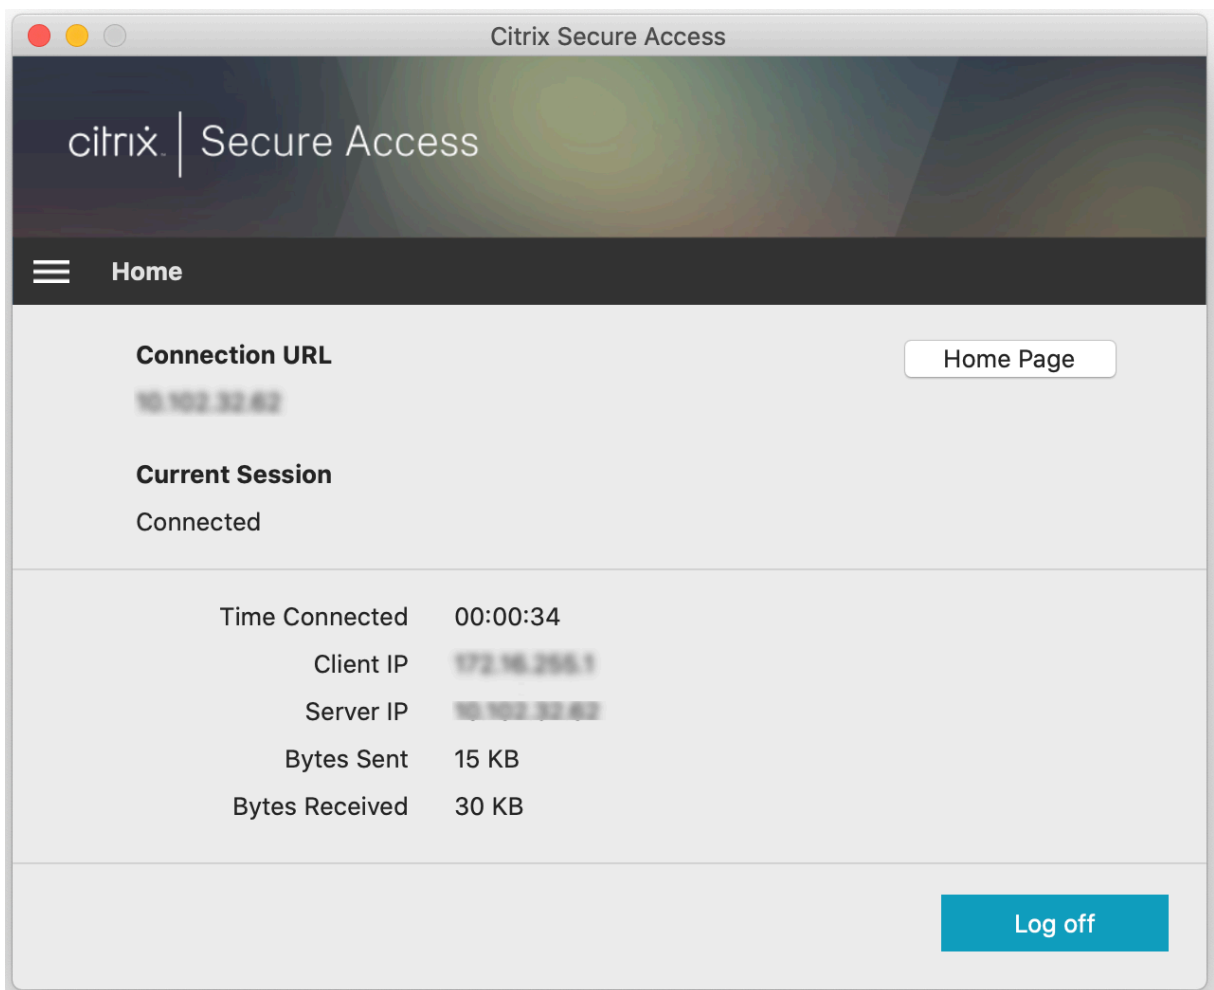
Citrix Secure Access

citrix | Secure Access

Home

Connection URL

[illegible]

Home Page

Current Session

Connected

| Time Connected | 00:00:34 |
|---|---|
| Client IP | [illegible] |
| Server IP | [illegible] |
| Bytes Sent | 15 KB |
| Bytes Received | 30 KB |

Log off